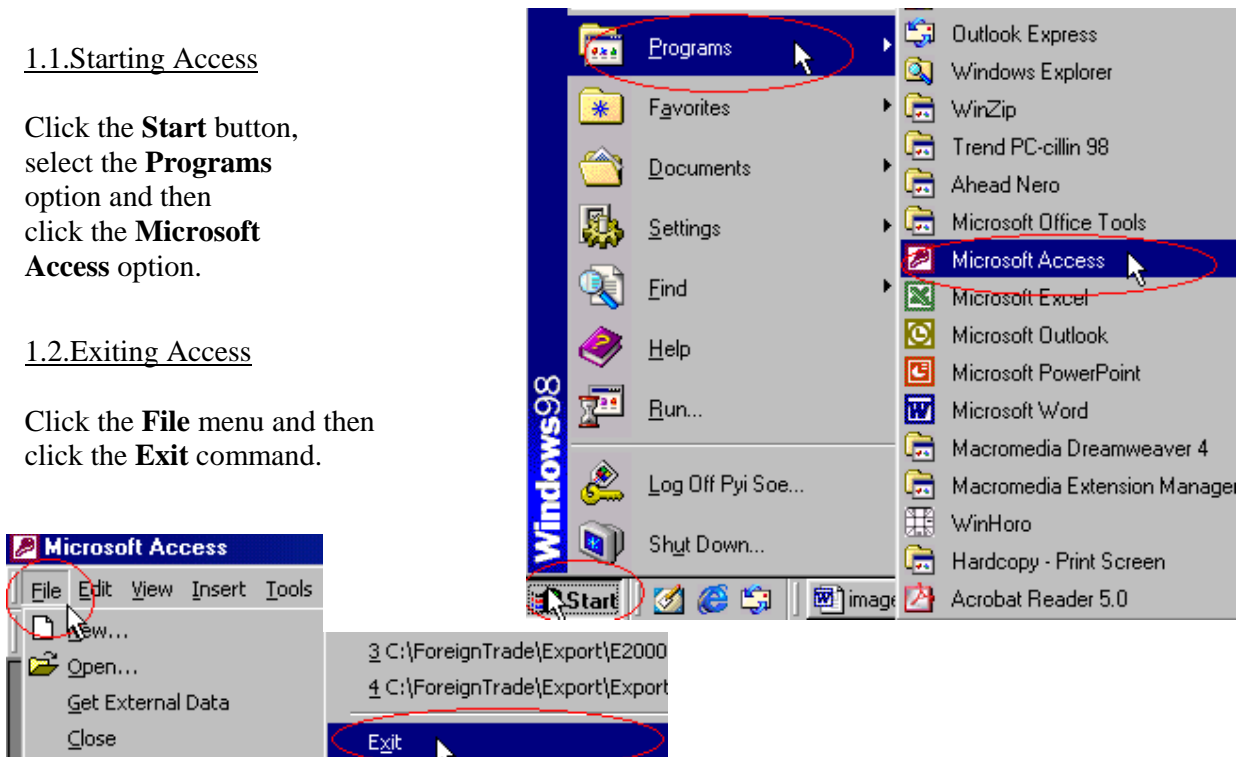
1.1.Starting Access

Click the **Start** button, select the **Programs** option and then click the **Microsoft Access** option.

1.2.Exiting Access

Click the **File** menu and then click the **Exit** command.

Programs
Favorites
Documents
Settings
Find
Help
Run...
Log Off Pyi Soe...
Shut Down...
Windows98
Start
image

Outlook Express
Windows Explorer
WinZip
Trend PC-cillin 98
Ahead Nero
Microsoft Office Tools
Microsoft Access
Microsoft Excel
Microsoft Outlook
Microsoft PowerPoint
Microsoft Word
Macromedia Dreamweaver 4
Macromedia Extension Manager
WinHoro
Hardcopy - Print Screen
Acrobat Reader 5.0

Microsoft Access
File Edit View Insert Tools
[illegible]ew...
Open...
Get External Data
Close

3 C:\ForeignTrade\Export\E2000
4 C:\ForeignTrade\Export\Export
Exit